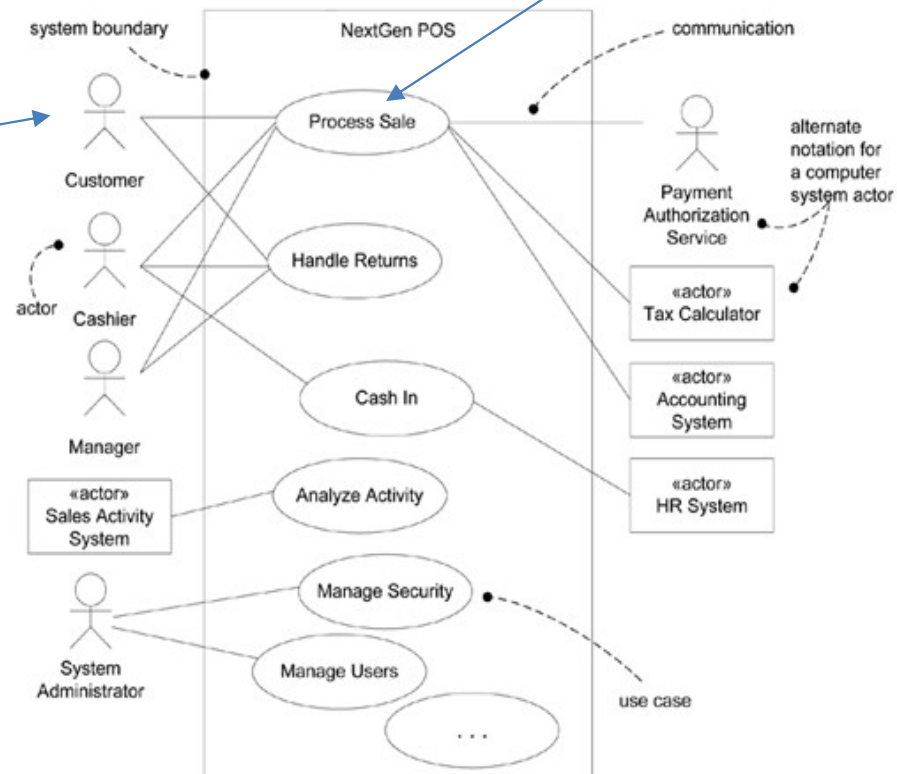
system boundary

NextGen POS

communication

Customer

Process Sale

Payment Authorization Service

alternate notation for a computer system actor

actor

Cashier

Handle Returns

«actor»
Tax Calculator

Manager

Cash In

«actor»
Accounting System

«actor»
HR System

«actor»
Sales Activity System

Analyze Activity

System Administrator

Manage Security

Manage Users

. . .

use case